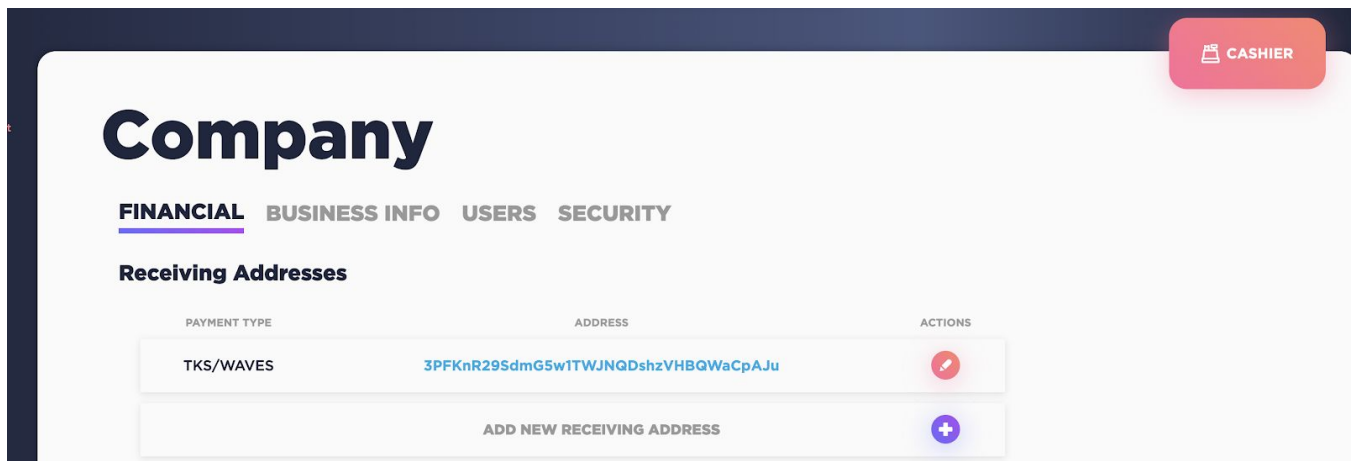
CASHIER

Company

FINANCIAL BUSINESS INFO USERS SECURITY

Receiving Addresses

| PAYMENT TYPE | ADDRESS | ACTIONS |
|---|---|---|
| TKS/WAVES | 3PFKnR29SdmG5w1TWJNQDshzVHBQWaCpAJu | |

ADD NEW RECEIVING ADDRESS